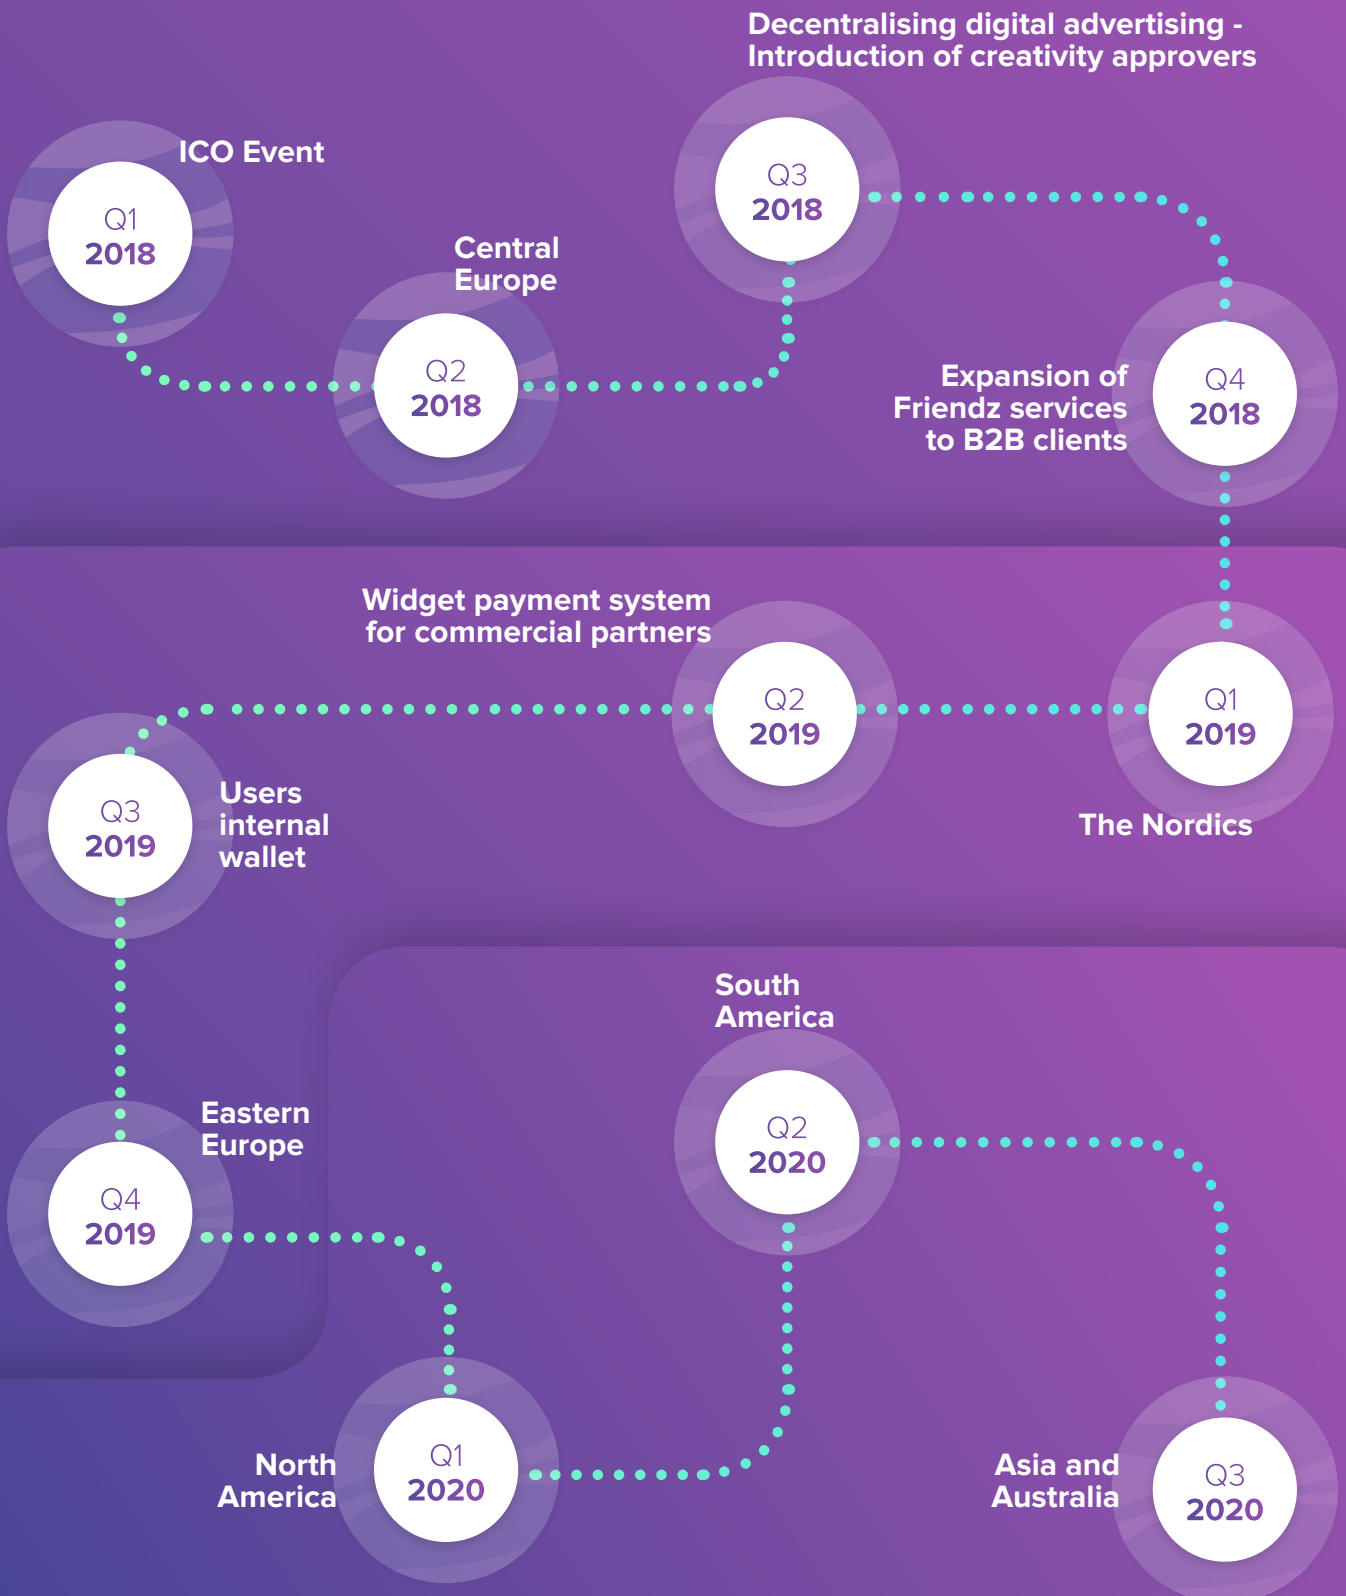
Decentralising digital advertising - Introduction of creativity approvers

ICO Event

Q1
2018

Central Europe

Q2
2018

Q3
2018

Expansion of Friendz services to B2B clients

Q4
2018

Widget payment system for commercial partners

Q2
2019

Q1
2019

The Nordics

Q3
2019

Users internal wallet

Eastern Europe

Q4
2019

South America

Q2
2020

North America

Q1
2020

Asia and Australia

Q3
2020